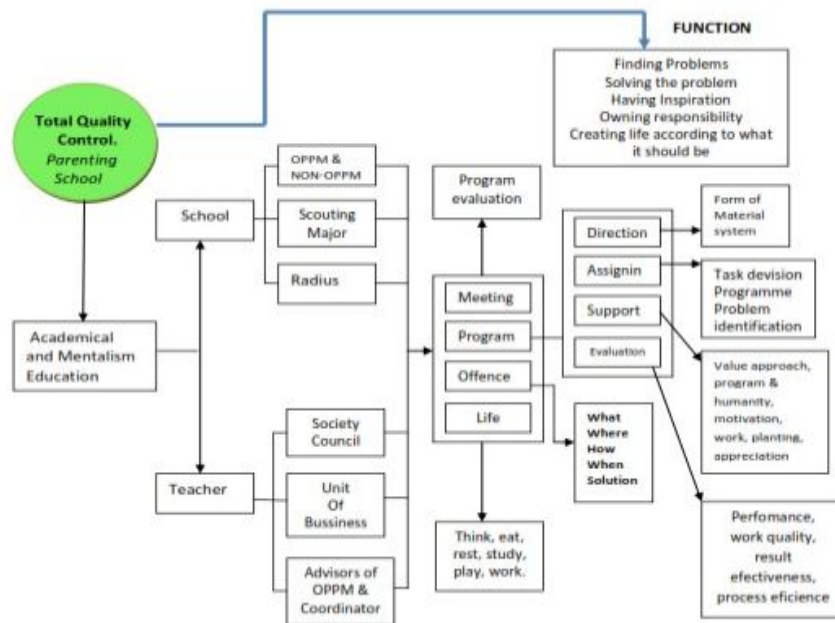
FUNCTION

Finding Problems
Solving the problem
Having Inspiration
Owning responsibility
Creating life according to what it should be

Total Quality Control.
Parenting School

School

OPPM & NON-OPPM

Scouting Major

Radius

Program evaluation

Direction

Form of Material system

Assignin

Task devision
Programme
Problem identification

Support

Evaluation

Academical and Mentalism Education

Meeting

Program

Offence

Life

Value approach, program & humanity, motivation, work, planting, appreciation

What
Where
How
When
Solution

Society Council

Teacher

Unit Of Bussiness

Advisors of OPPM & Coordinator

Think, eat, rest, study, play, work.

Perfomance, work quality, result efectiveness, process eficience